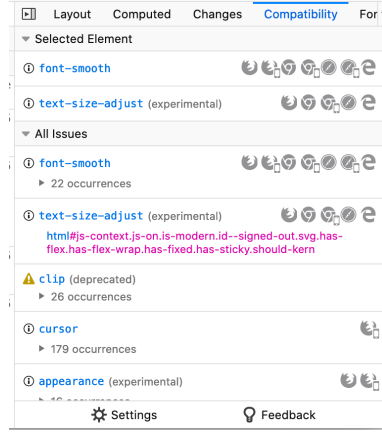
Layout Computed Changes Compatibility For

Selected Element

ⓘ font-smooth

ⓘ text-size-adjust (experimental)

All Issues

ⓘ font-smooth
▸ 22 occurrences

ⓘ text-size-adjust (experimental)
html#js-context.js-on.is-modern.id--signed-out.svg.has-flex.has-flex-wrap.has-fixed.has-sticky.should-kern

⚠ clip (deprecated)
▸ 26 occurrences

ⓘ cursor
▸ 179 occurrences

ⓘ appearance (experimental)
▸ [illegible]

Settings Feedback